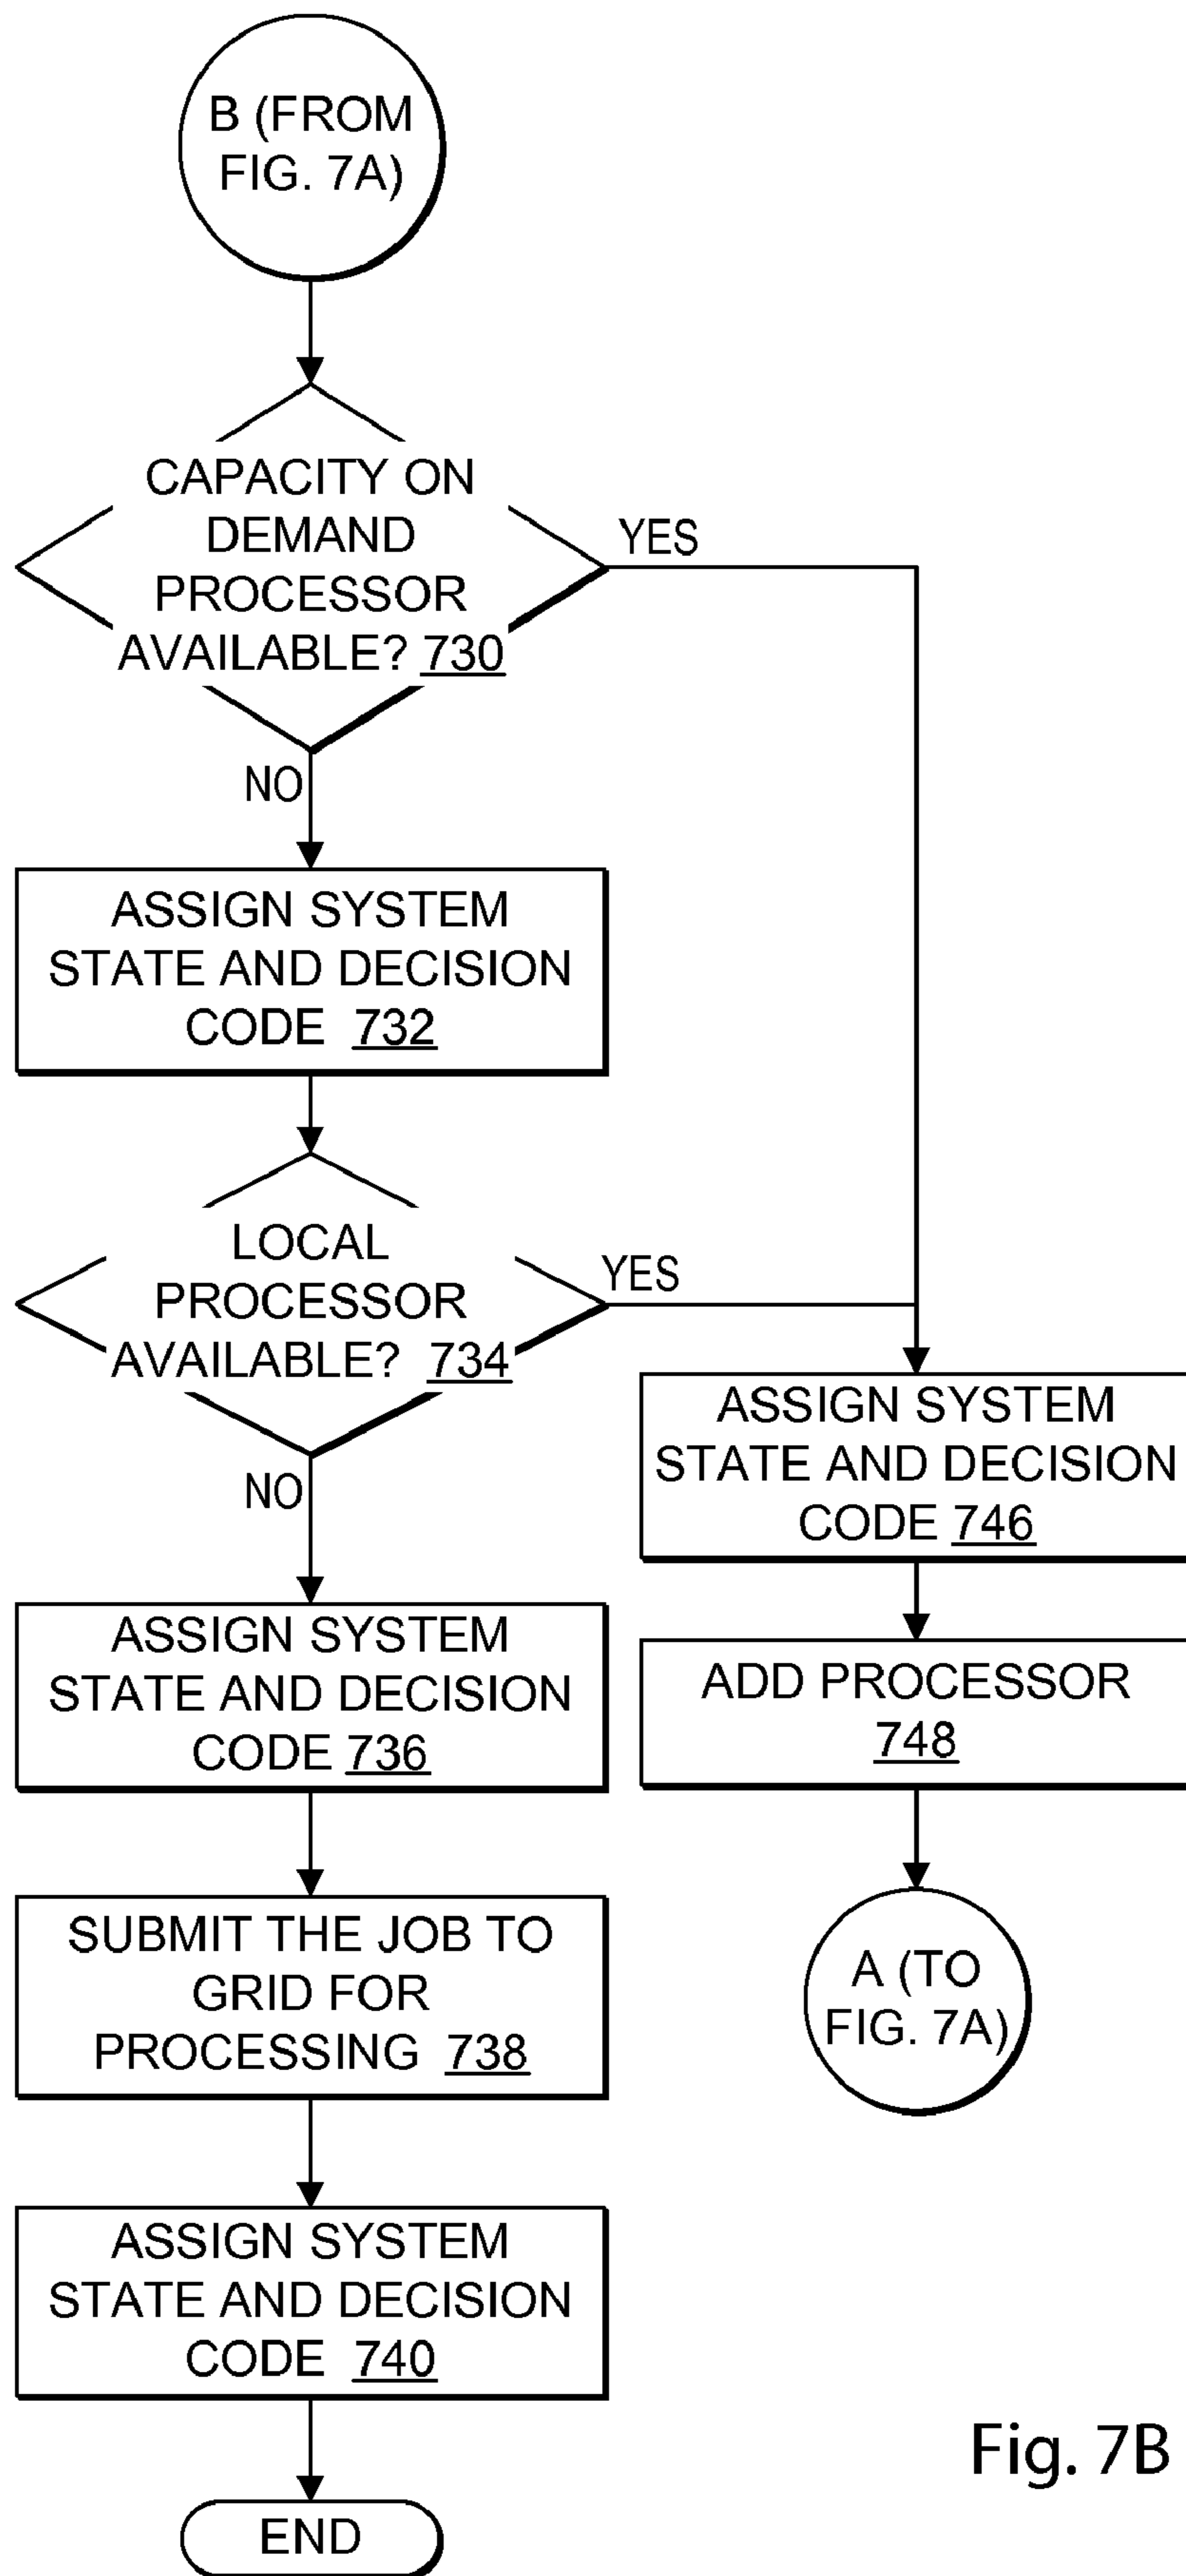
B (FROM FIG. 7A)

CAPACITY ON DEMAND PROCESSOR AVAILABLE? 730

YES

NO

ASSIGN SYSTEM STATE AND DECISION CODE 732

LOCAL PROCESSOR AVAILABLE? 734

YES

NO

ASSIGN SYSTEM STATE AND DECISION CODE 746

ASSIGN SYSTEM STATE AND DECISION CODE 736

ADD PROCESSOR 748

SUBMIT THE JOB TO GRID FOR PROCESSING 738

A (TO FIG. 7A)

ASSIGN SYSTEM STATE AND DECISION CODE 740

END

Fig. 7B